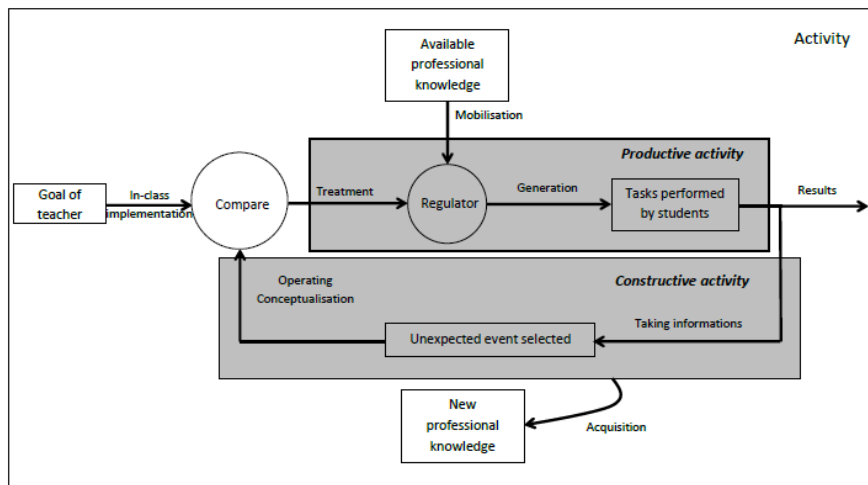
Activity

Available professional knowledge

Mobilisation

Productive activity

Goal of teacher

In-class implementation

Compare

Treatment

Regulator

Generation

Tasks performed by students

Results

Constructive activity

Operating Conceptualisation

Taking informations

Unexpected event selected

New professional knowledge

Acquisition